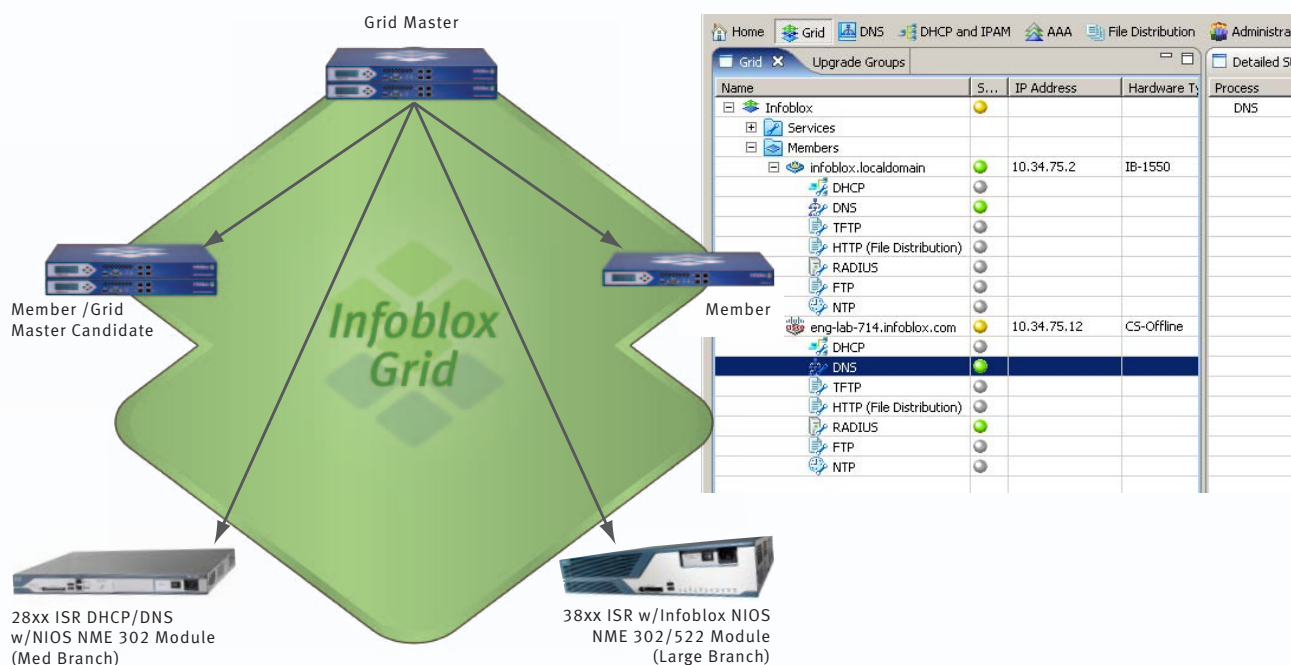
Grid Master

Member /Grid Master Candidate

Infoblox Grid

Member

28xx ISR DHCP/DNS w/NIOS NME 302 Module (Med Branch)

38xx ISR w/Infoblox NIOS NME 302/522 Module (Large Branch)

Home Grid DNS DHCP and IPAM AAA File Distribution Administra

Grid Upgrade Groups

Detailed S

| Name | S... | IP Address | Hardware Ty |
|---|---|---|---|
| Infoblox | | | |
| Services | | | |
| Members | | | |
| infoblox.localdomain | | 10.34.75.2 | IB-1550 |
| DHCP | | | |
| DNS | | | |
| TFTP | | | |
| HTTP (File Distribution) | | | |
| RADIUS | | | |
| FTP | | | |
| NTP | | | |
| eng-lab-714.infoblox.com | | 10.34.75.12 | CS-Offline |
| DHCP | | | |
| DNS | | | |
| TFTP | | | |
| HTTP (File Distribution) | | | |
| RADIUS | | | |
| FTP | | | |
| NTP | | | |

| Process |
|---|
| DNS |